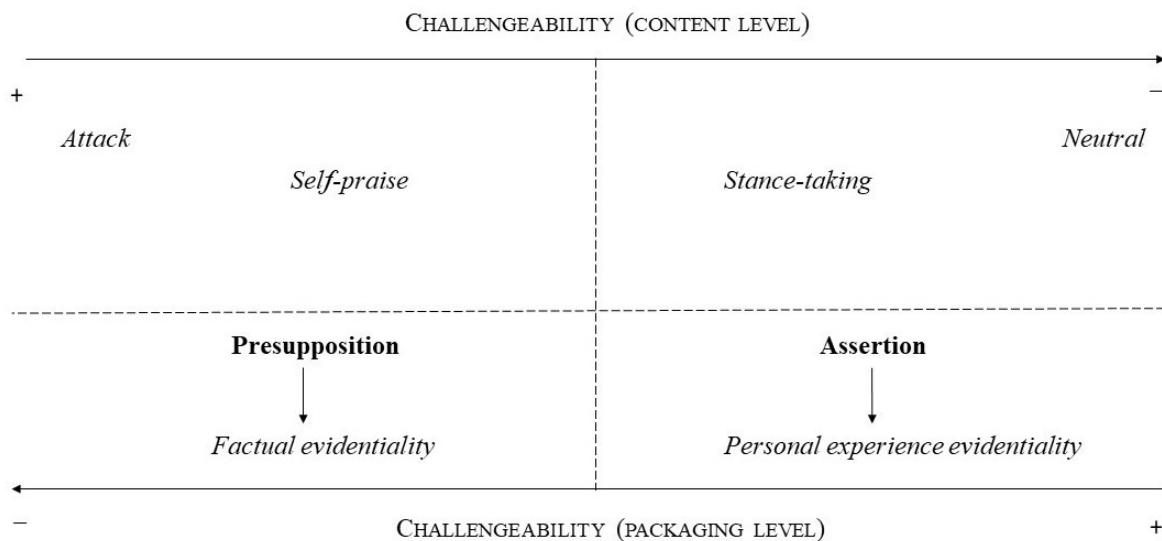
Challengeability (content level)

+

–

*Attack*

*Neutral*

*Self-praise*

*Stance-taking*

**Presupposition**

**Assertion**

*Factual evidentiality*

*Personal experience evidentiality*

–

Challengeability (packaging level)

+